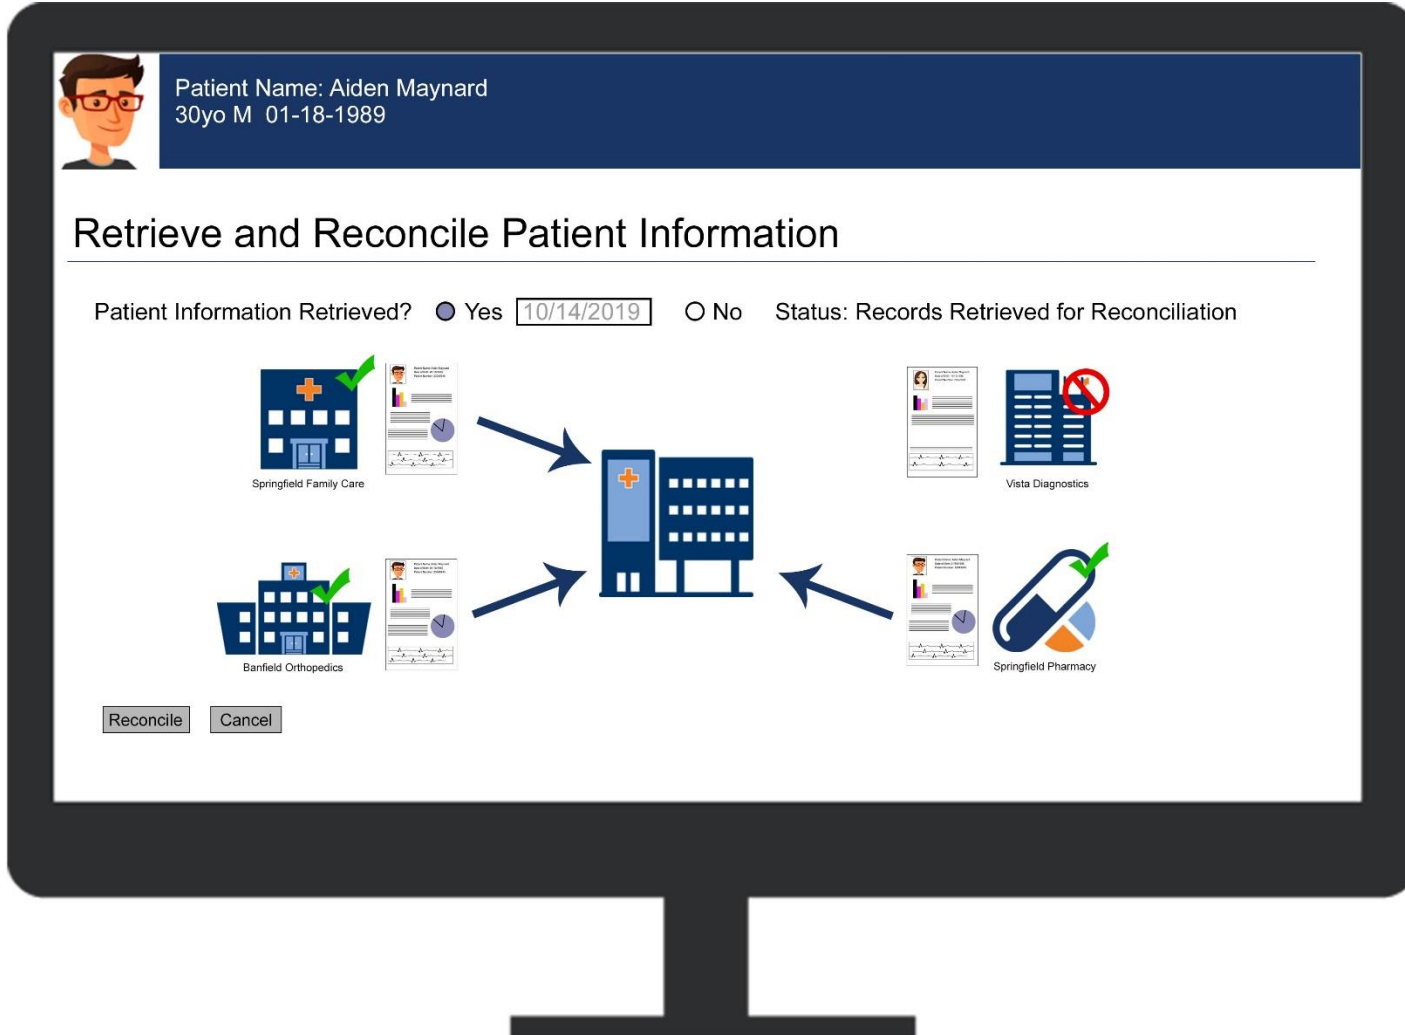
Patient Name: Aiden Maynard
30yo M 01-18-1989

Retrieve and Reconcile Patient Information

Patient Information Retrieved? Yes 10/14/2019 No Status: Records Retrieved for Reconciliation

Springfield Family Care

Vista Diagnostics

Banfield Orthopedics

Springfield Pharmacy

Reconcile Cancel